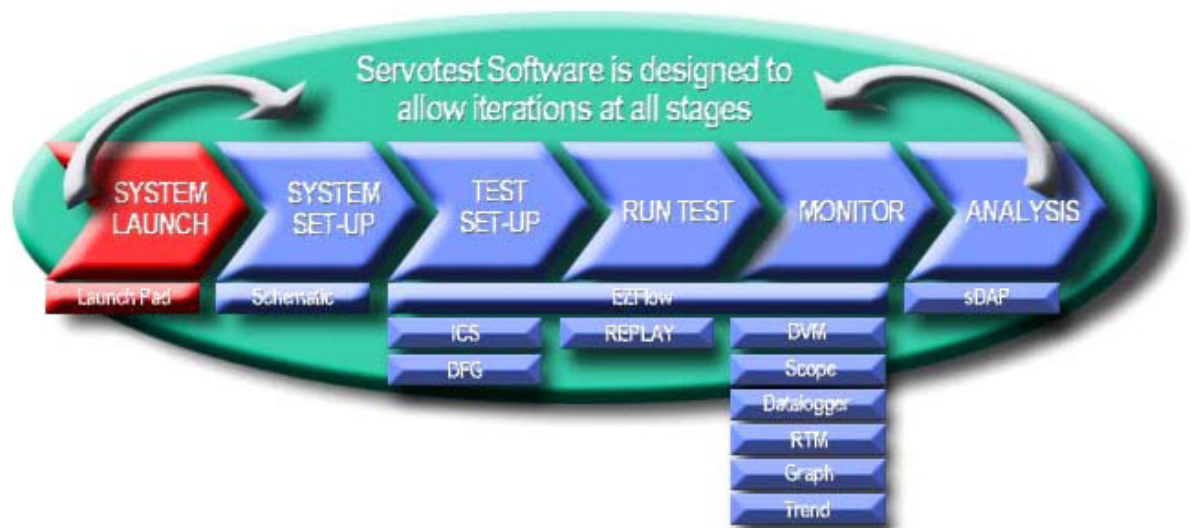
Servotest Software is designed to allow iterations at all stages

SYSTEM LAUNCH
SYSTEM SET-UP
TEST SET-UP
RUN TEST
MONITOR
ANALYSIS

Launch Pad
Schematic
EzFlow
sDAP

ICS
DFG
REPLAY
DVM
Scope
Datalogger
RTM
Graph
Trend